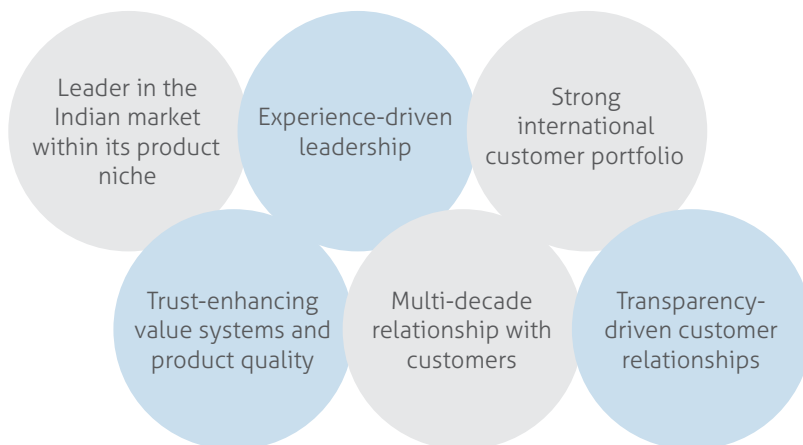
Leader in the Indian market within its product niche

Experience-driven leadership

Strong international customer portfolio

Trust-enhancing value systems and product quality

Multi-decade relationship with customers

Transparency-driven customer relationships